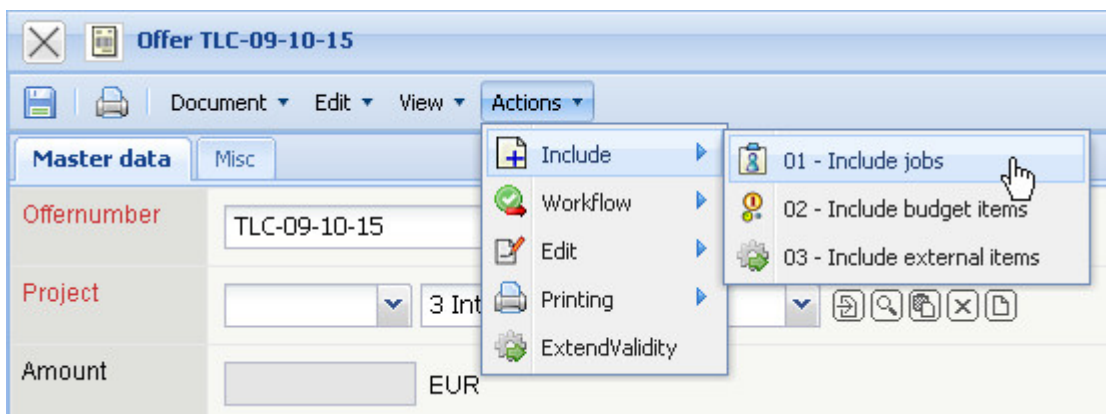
Offer TLC-09-10-15

Document ▾ Edit ▾ View ▾ Actions ▾

Master data Misc

Offernumber TLC-09-10-15

Project 3 Int

Amount EUR

Include
Workflow
Edit
Printing
ExtendValidity

01 - Include jobs
02 - Include budget items
03 - Include external items